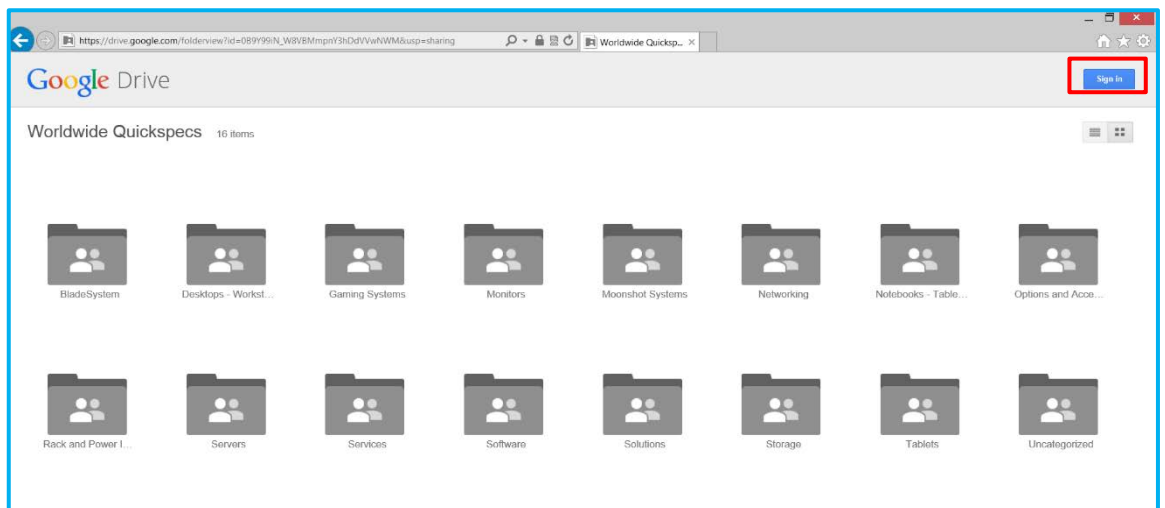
https://drive.google.com/folderview?id=0B9Y99iN_W8VBMmpnY3hDdVVwNWM&usp=sharing

Worldwide Quicksp... ×

Google Drive

Sign in

Worldwide Quickspecs 16 items

BladeSystem

Desktops - Workst...

Gaming Systems

Monitors

Moonshot Systems

Networking

Notebooks - Table...

Options and Acce...

Rack and Power I...

Servers

Services

Software

Solutions

Storage

Tablets

Uncategorized